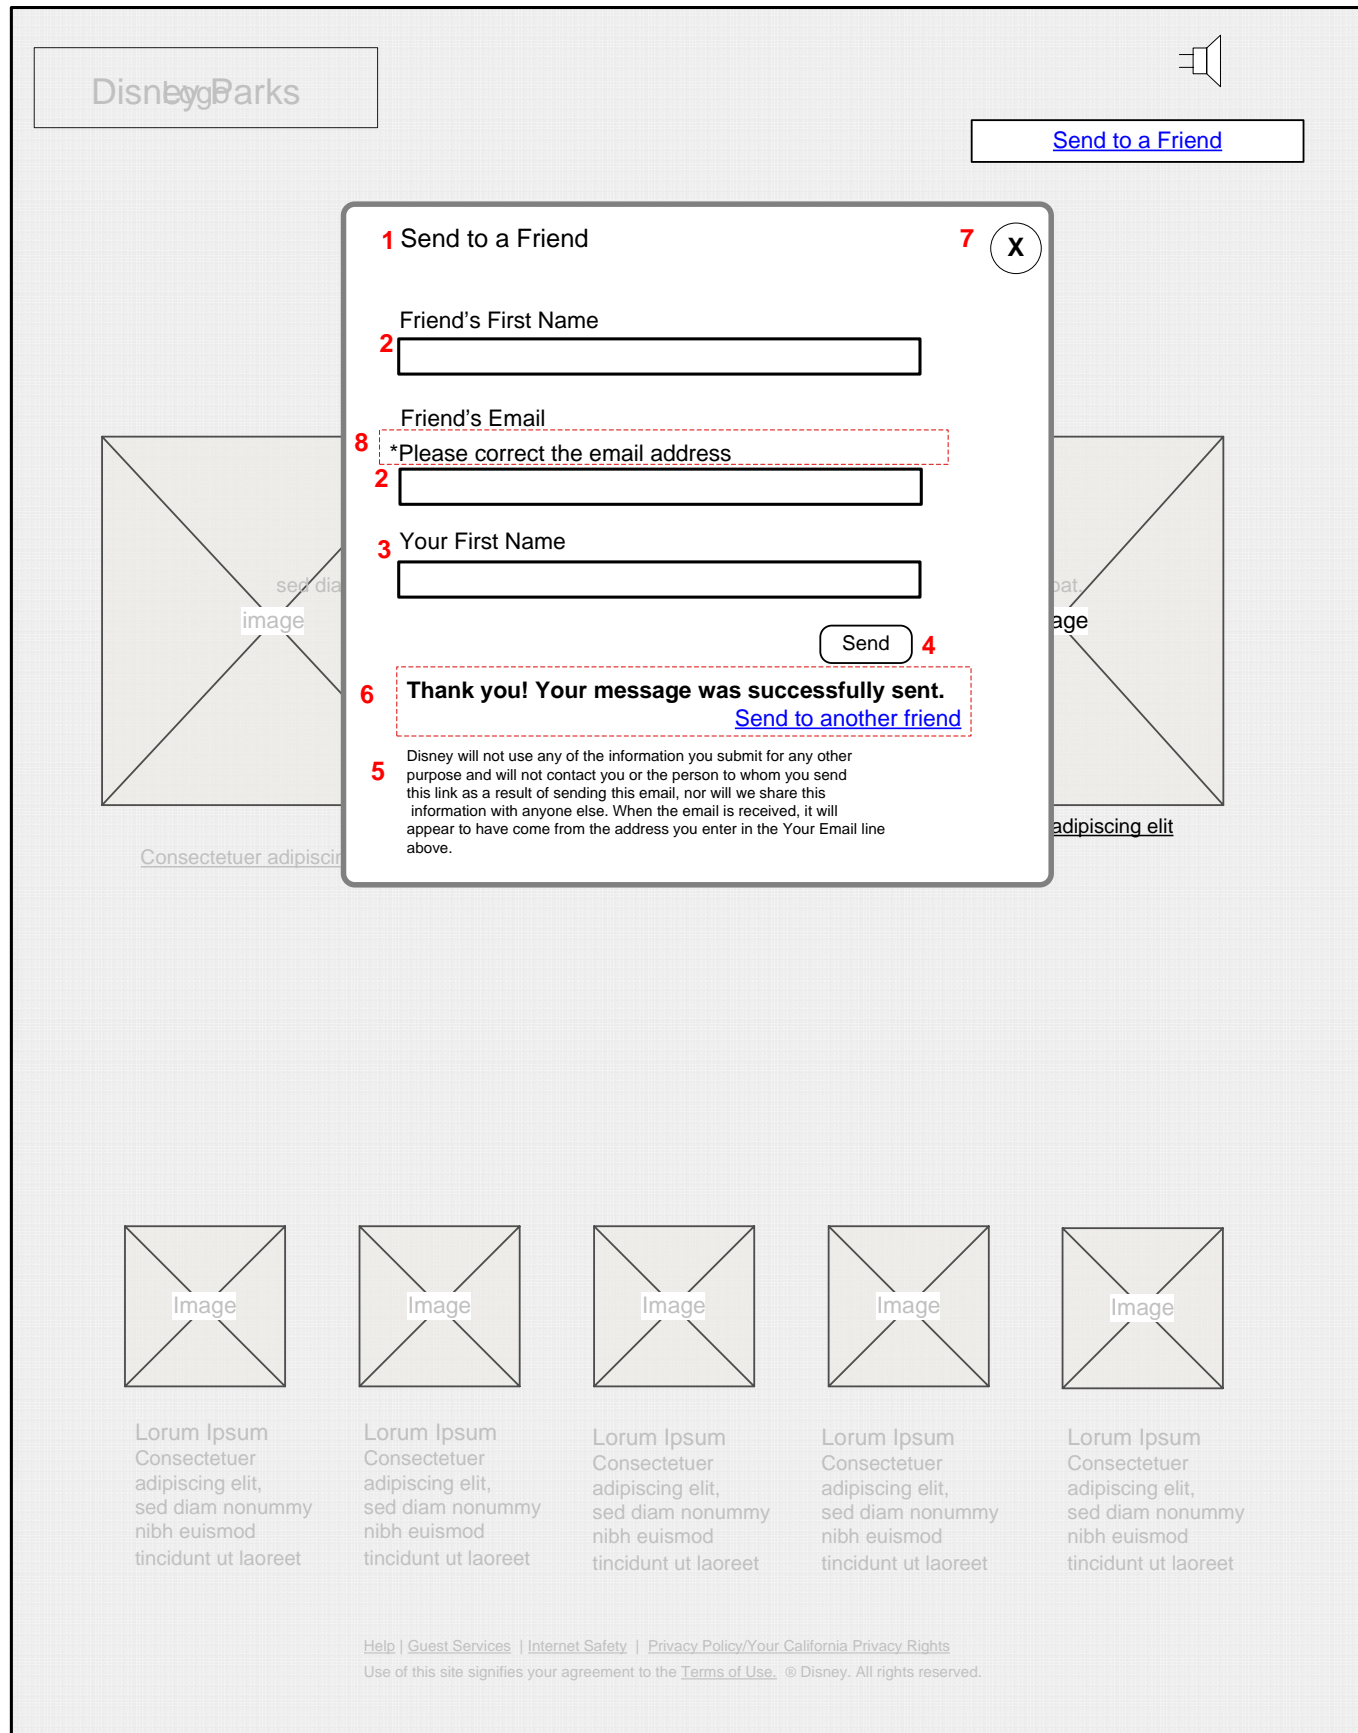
DisneyLogoParks

Send to a Friend

1 Send to a Friend

7 X

Friend’s First Name

2

Friend’s Email

8 *Please correct the email address

2

3 Your First Name

Send 4

6 Thank you! Your message was successfully sent.
Send to another friend

5 Disney will not use any of the information you submit for any other purpose and will not contact you or the person to whom you send this link as a result of sending this email, nor will we share this information with anyone else. When the email is received, it will appear to have come from the address you enter in the Your Email line above.

sed dia

image

Consectetuer adipiscir

pat

age

adipiscing elit

Image

Image

Image

Image

Image

Lorum Ipsum
Consectetuer adipiscing elit, sed diam nonummy nibh euismod tincidunt ut laoreet

Lorum Ipsum
Consectetuer adipiscing elit, sed diam nonummy nibh euismod tincidunt ut laoreet

Lorum Ipsum
Consectetuer adipiscing elit, sed diam nonummy nibh euismod tincidunt ut laoreet

Lorum Ipsum
Consectetuer adipiscing elit, sed diam nonummy nibh euismod tincidunt ut laoreet

Lorum Ipsum
Consectetuer adipiscing elit, sed diam nonummy nibh euismod tincidunt ut laoreet

Help | Guest Services | Internet Safety | Privacy Policy/Your California Privacy Rights
Use of this site signifies your agreement to the Terms of Use. © Disney. All rights reserved.